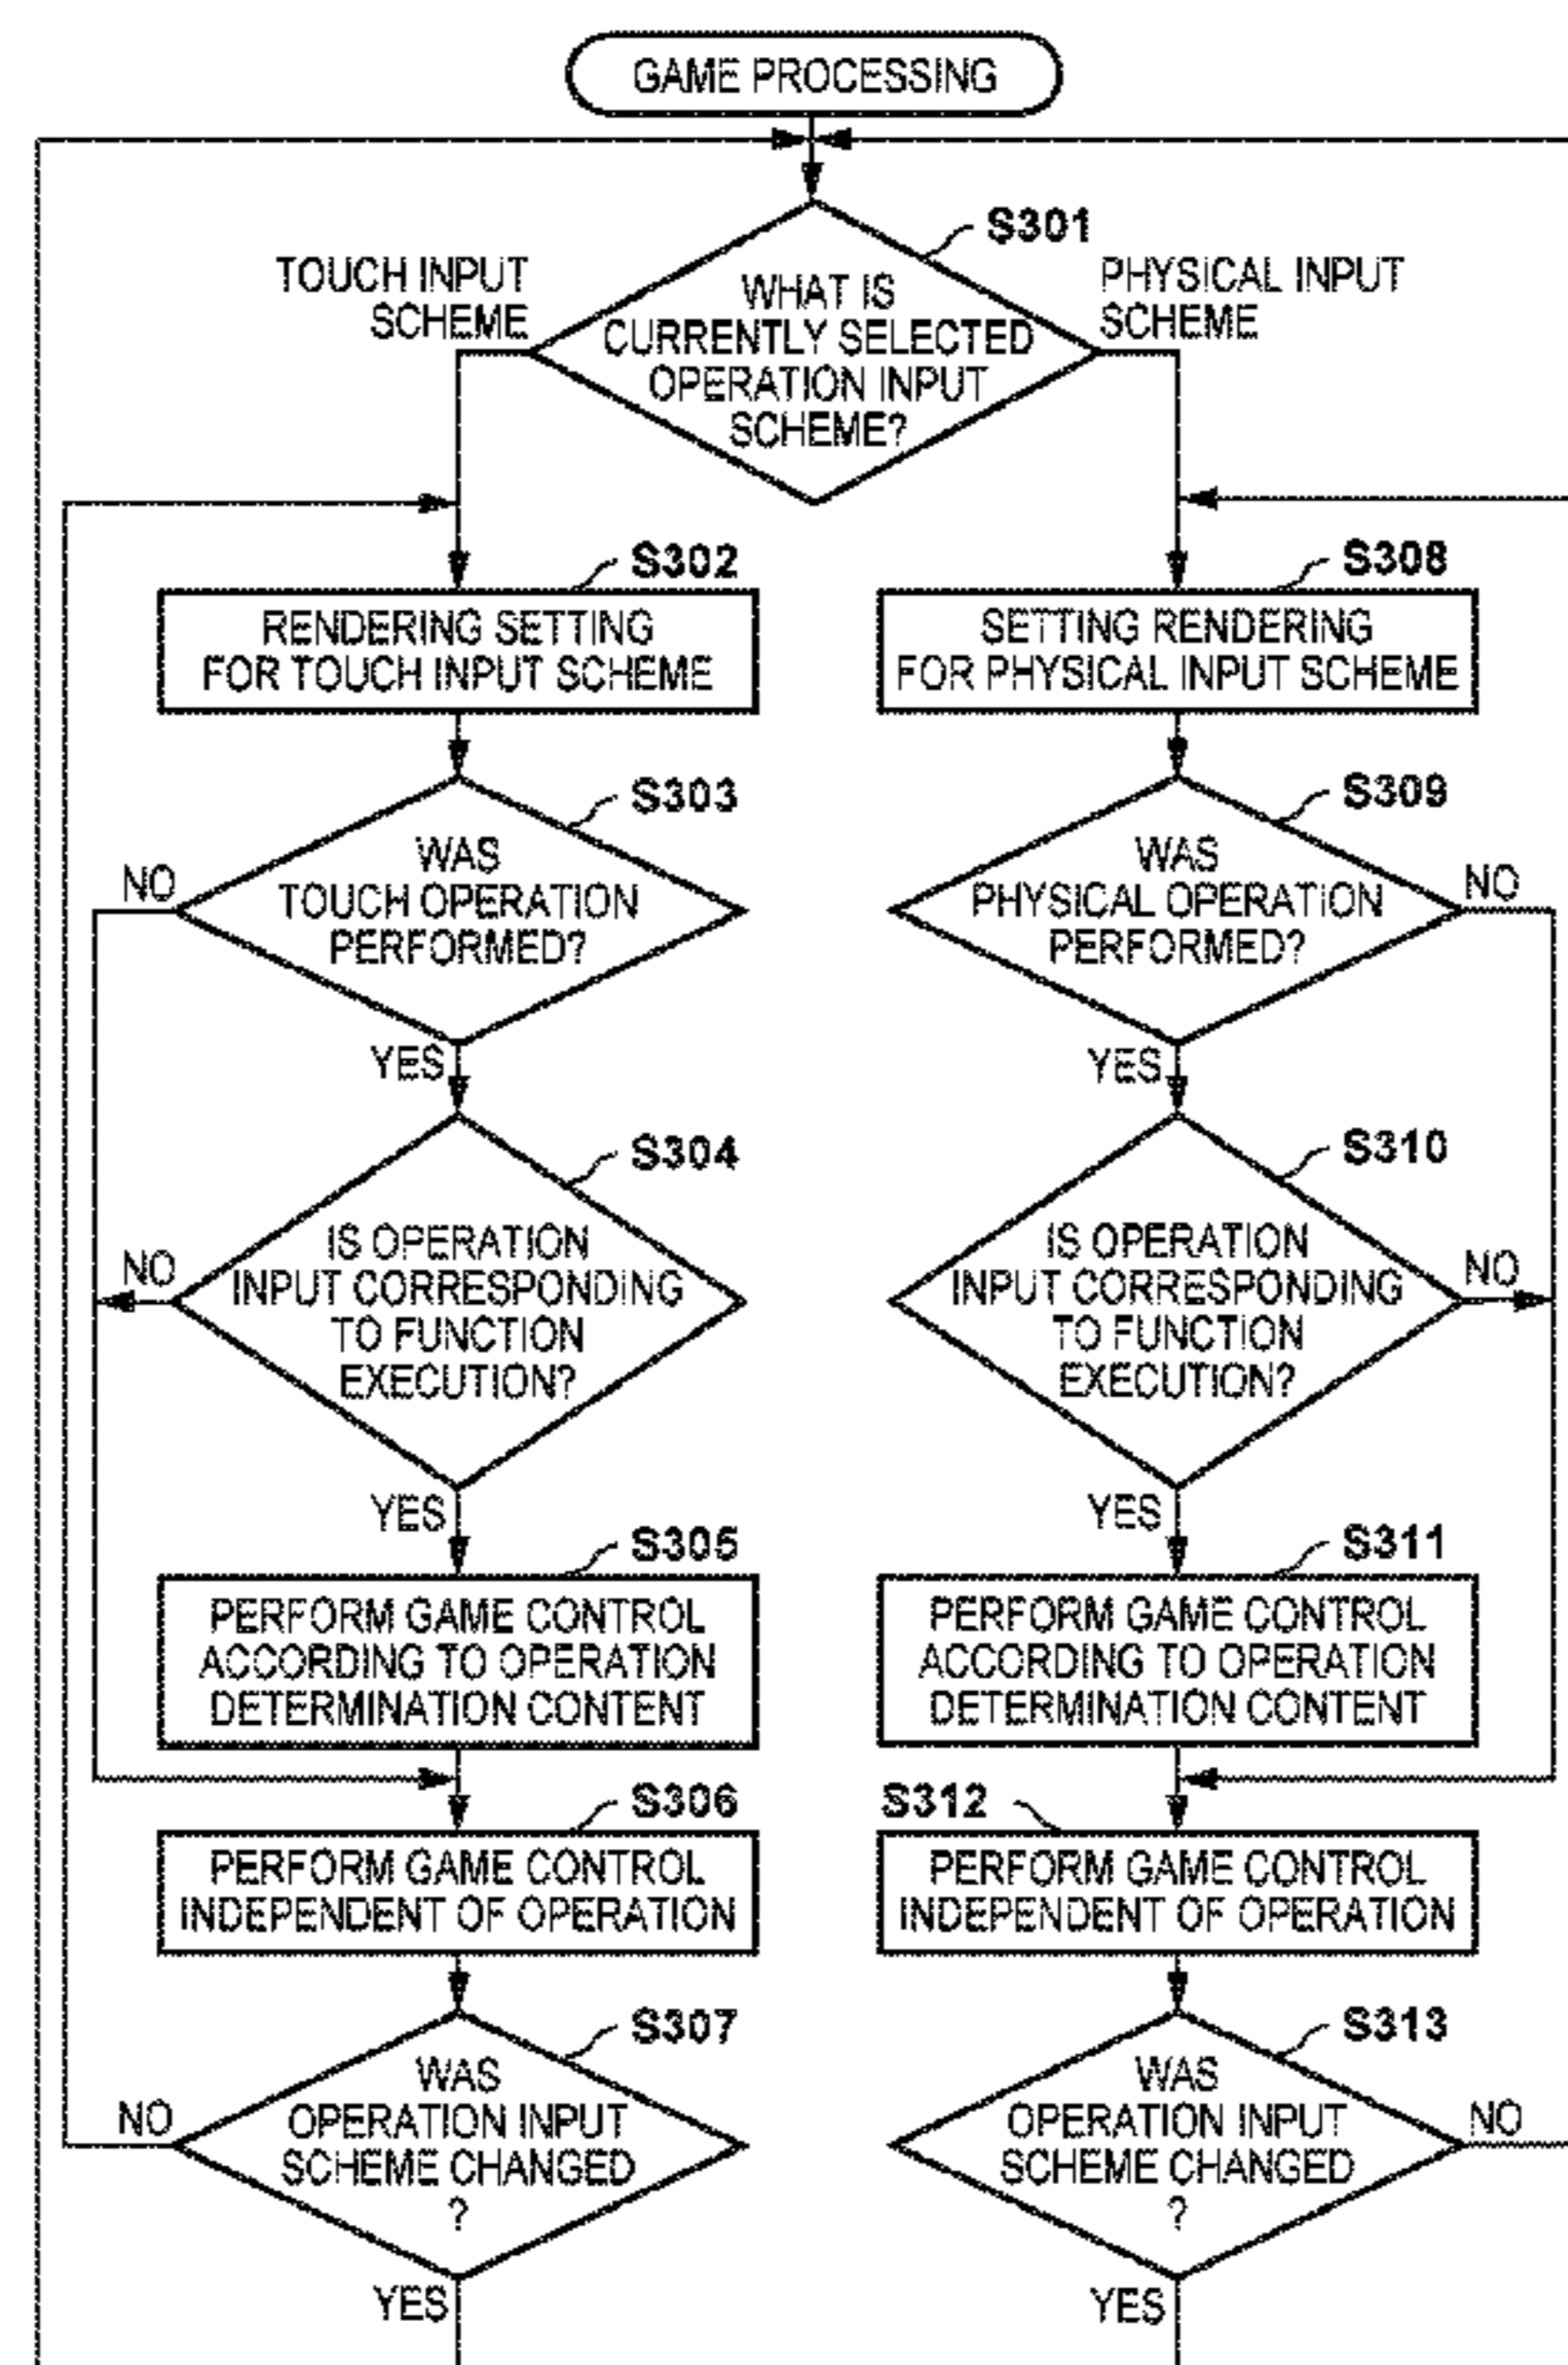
GAME PROCESSING

S301

WHAT IS CURRENTLY SELECTED OPERATION INPUT SCHEME?

TOUCH INPUT SCHEME

PHYSICAL INPUT SCHEME

S302

RENDERING SETTING FOR TOUCH INPUT SCHEME

S303

WAS TOUCH OPERATION PERFORMED?

NO

YES

S304

IS OPERATION INPUT CORRESPONDING TO FUNCTION EXECUTION?

NO

YES

S305

PERFORM GAME CONTROL ACCORDING TO OPERATION DETERMINATION CONTENT

S306

PERFORM GAME CONTROL INDEPENDENT OF OPERATION

S307

WAS OPERATION INPUT SCHEME CHANGED ?

NO

YES

S308

SETTING RENDERING FOR PHYSICAL INPUT SCHEME

S309

WAS PHYSICAL OPERATION PERFORMED?

NO

YES

S310

IS OPERATION INPUT CORRESPONDING TO FUNCTION EXECUTION?

NO

YES

S311

PERFORM GAME CONTROL ACCORDING TO OPERATION DETERMINATION CONTENT

S312

PERFORM GAME CONTROL INDEPENDENT OF OPERATION

S313

WAS OPERATION INPUT SCHEME CHANGED ?

NO

YES